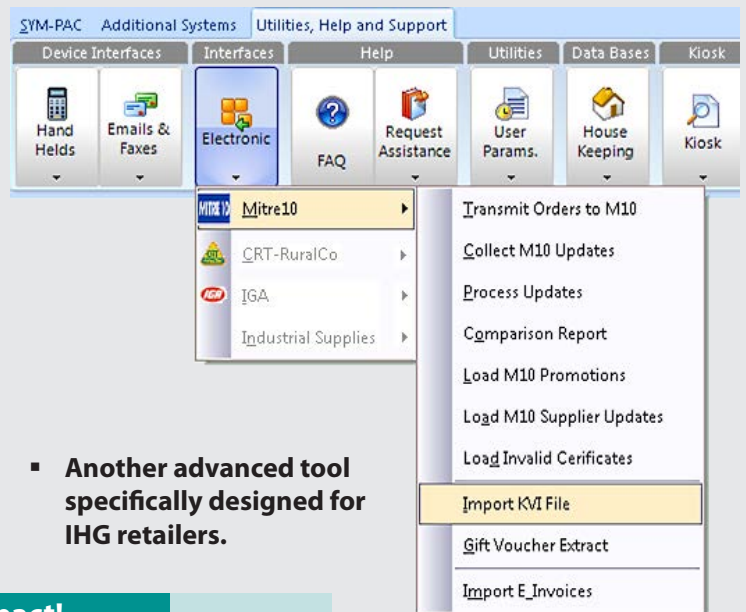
SYM-PAC Additional Systems Utilities, Help and Support

Device Interfaces | Interfaces | Help | Utilities | Data Bases | Kiosk

Hand Helds
Emails & Faxes
Electronic
FAQ
Request Assistance
User Params.
House Keeping
Kiosk

MITRE 10 Mitre10
CRT-RuralCo
IGA
Industrial Supplies

Transmit Orders to M10
Collect M10 Updates
Process Updates
Comparison Report
Load M10 Promotions
Load M10 Supplier Updates
Load Invalid Cerificates
Import KVI File
Gift Voucher Extract
Import E_Invoices

▪ Another advanced tool specifically designed for IHG retailers.

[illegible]act!